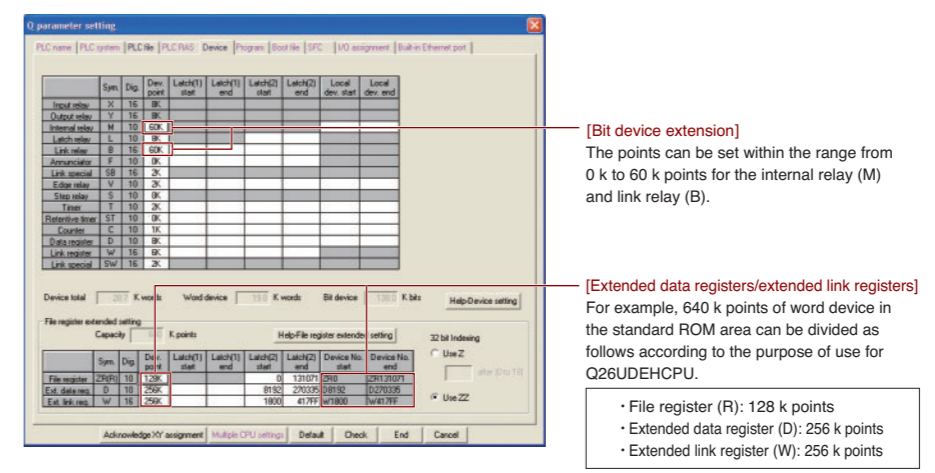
Q parameter setting

PLC name | PLC system | PLC file | PLC RAS | Device | Program | Boot file | SFC | I/O assignment | Built-in Ethernet port

| | Sym. | Dig. | Dev. point | Latch(1) start | Latch(1) end | Latch(2) start | Latch(2) end | Local dev. start | Local dev. end |
|---|---|---|---|---|---|---|---|---|---|
| Input relay | X | 16 | 8K | | | | | | |
| Output relay | Y | 16 | 8K | | | | | | |
| Internal relay | M | 10 | 60K | | | | | | |
| Latch relay | L | 10 | 8K | | | | | | |
| Link relay | B | 16 | 60K | | | | | | |
| Annunciator | F | 10 | 0K | | | | | | |
| Link special | SB | 16 | 2K | | | | | | |
| Edge relay | V | 10 | 2K | | | | | | |
| Step relay | S | 10 | 0K | | | | | | |
| Timer | T | 10 | 2K | | | | | | |
| Retentive timer | ST | 10 | 0K | | | | | | |
| Counter | C | 10 | 1K | | | | | | |
| Data register | D | 10 | 8K | | | | | | |
| Link register | W | 16 | 8K | | | | | | |
| Link special | SW | 16 | 2K | | | | | | |

Device total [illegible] K words Word device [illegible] K words Bit device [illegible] K bits Help-Device setting

File register extended setting
Capacity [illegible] K points Help-File register extended setting

| | Sym. | Dig. | Dev. point | Latch(1) start | Latch(1) end | Latch(2) start | Latch(2) end | Device No. start | Device No. end |
|---|---|---|---|---|---|---|---|---|---|
| File register | ZR(R) | 10 | 128K | | | 0 | 131071 | ZR0 | ZR131071 |
| Ext. data reg. | D | 10 | 256K | | | 8192 | 270335 | D8192 | D270335 |
| Ext. link reg. | W | 16 | 256K | | | 1800 | 417FF | W1800 | W417FF |

32 bit Indexing
Use Z
after [Z0 to 19]
Use ZZ

Acknowledge XY assignment | Multiple CPU settings | Default | Check | End | Cancel

[Bit device extension]
The points can be set within the range from 0 k to 60 k points for the internal relay (M) and link relay (B).

[Extended data registers/extended link registers]
For example, 640 k points of word device in the standard ROM area can be divided as follows according to the purpose of use for Q26UDEHCPU.

・File register (R): 128 k points
・Extended data register (D): 256 k points
・Extended link register (W): 256 k points